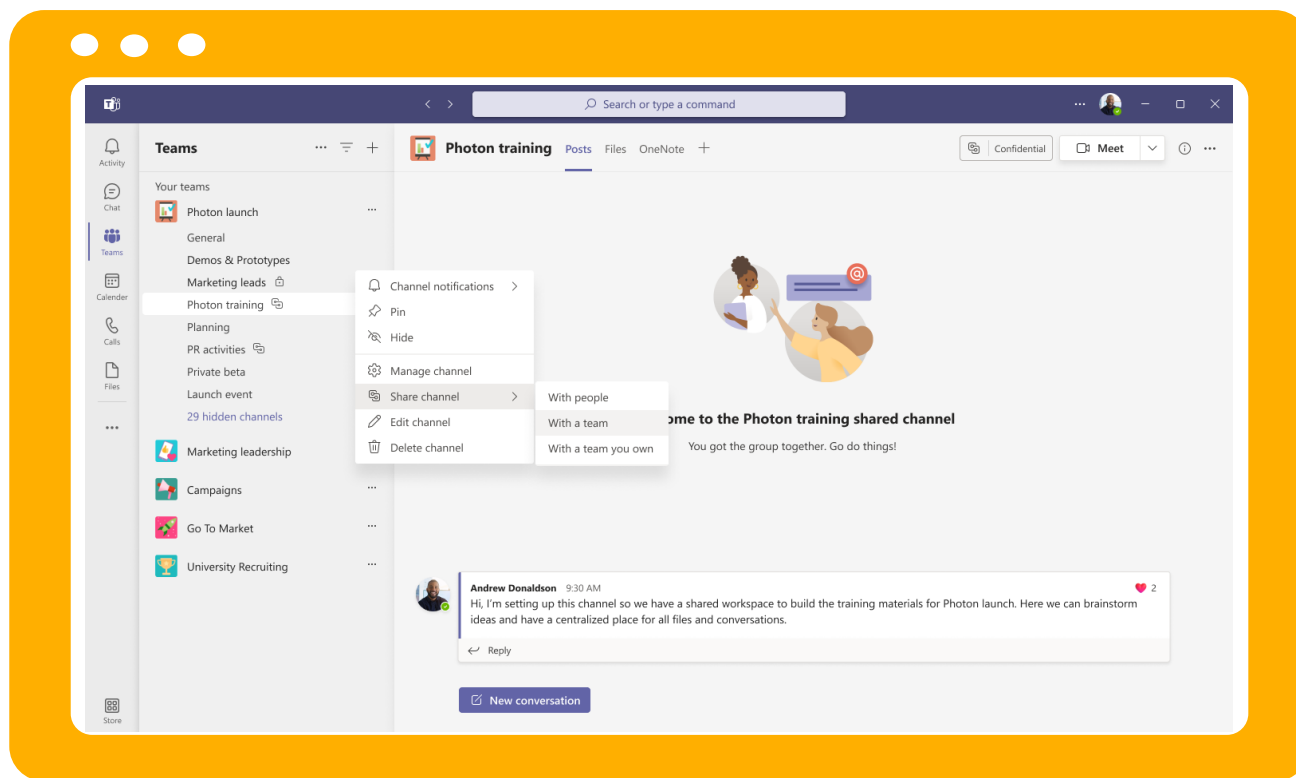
Search or type a command

Activity
Chat
Teams
Calender
Calls
Files
...
Store

Teams

Your teams
Photon launch
General
Demos & Prototypes
Marketing leads
Photon training
Planning
PR activities
Private beta
Launch event
29 hidden channels
Marketing leadership
Campaigns
Go To Market
University Recruiting

Channel notifications
Pin
Hide
Manage channel
Share channel
Edit channel
Delete channel

With people
With a team
With a team you own

Photon training Posts Files OneNote +

Confidential
Meet

ome to the Photon training shared channel
You got the group together. Go do things!

Andrew Donaldson 9:30 AM
Hi, I'm setting up this channel so we have a shared workspace to build the training materials for Photon launch. Here we can brainstorm ideas and have a centralized place for all files and conversations.
2
Reply

New conversation